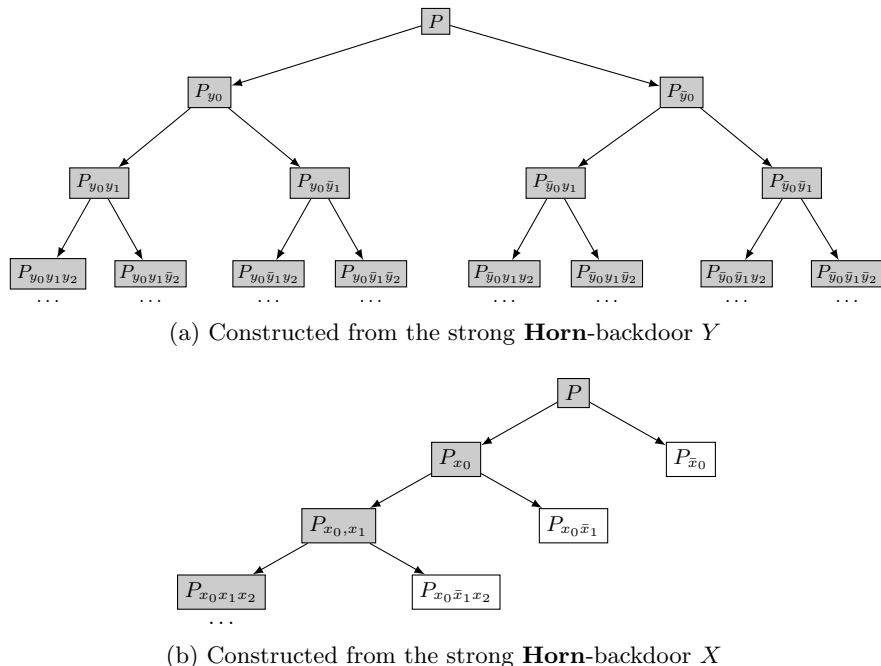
$P$

$P_{y_0}$

$P_{\bar{y}_0}$

$P_{y_0 y_1}$

$P_{y_0 \bar{y}_1}$

$P_{\bar{y}_0 y_1}$

$P_{\bar{y}_0 \bar{y}_1}$

$P_{y_0 y_1 y_2}$ $P_{y_0 y_1 \bar{y}_2}$ $P_{y_0 \bar{y}_1 y_2}$ $P_{y_0 \bar{y}_1 \bar{y}_2}$ $P_{\bar{y}_0 y_1 y_2}$ $P_{\bar{y}_0 y_1 \bar{y}_2}$ $P_{\bar{y}_0 \bar{y}_1 y_2}$ $P_{\bar{y}_0 \bar{y}_1 \bar{y}_2}$

... ... ... ... ... ... ... ...

(a) Constructed from the strong **Horn**-backdoor $Y$

$P$

$P_{x_0}$

$P_{\bar{x}_0}$

$P_{x_0,x_1}$

$P_{x_0 \bar{x}_1}$

$P_{x_0 x_1 x_2}$

$P_{x_0 \bar{x}_1 x_2}$

...

(b) Constructed from the strong **Horn**-backdoor $X$